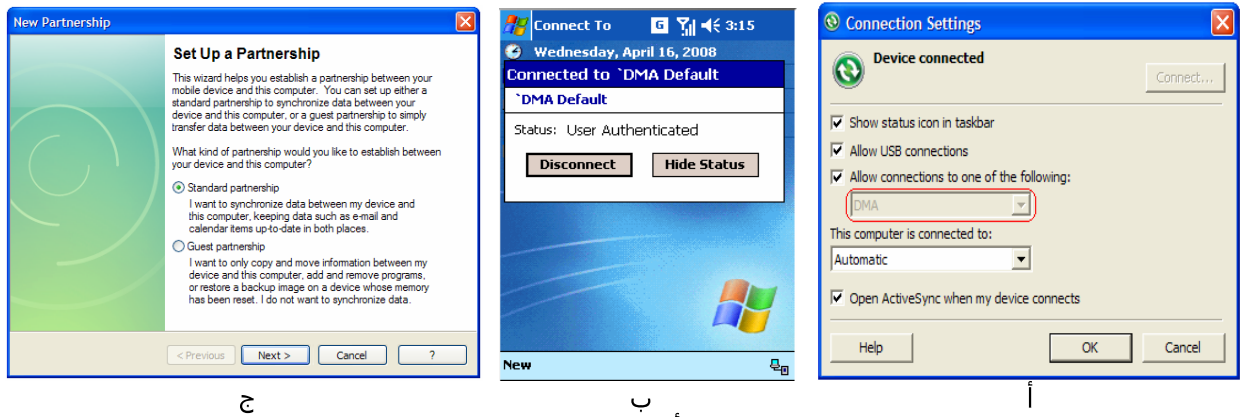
New Partnership

Set Up a Partnership

This wizard helps you establish a partnership between your mobile device and this computer. You can set up either a standard partnership to synchronize data between your device and this computer, or a guest partnership to simply transfer data between your device and this computer.

What kind of partnership would you like to establish between your device and this computer?

Standard partnership
I want to synchronize data between my device and this computer, keeping data such as e-mail and calendar items up-to-date in both places.

Guest partnership
I want to only copy and move information between my device and this computer, add and remove programs, or restore a backup image on a device whose memory has been reset. I do not want to synchronize data.

< Previous | Next > | Cancel | ?

ج

Connect To 3:15
Wednesday, April 16, 2008
Connected to `DMA Default
`DMA Default
Status: User Authenticated
Disconnect | Hide Status
New

ب

Connection Settings

Device connected

Connect...

Show status icon in taskbar
Allow USB connections
Allow connections to one of the following:
DMA
This computer is connected to:
Automatic
Open ActiveSync when my device connects

Help | OK | Cancel

أ